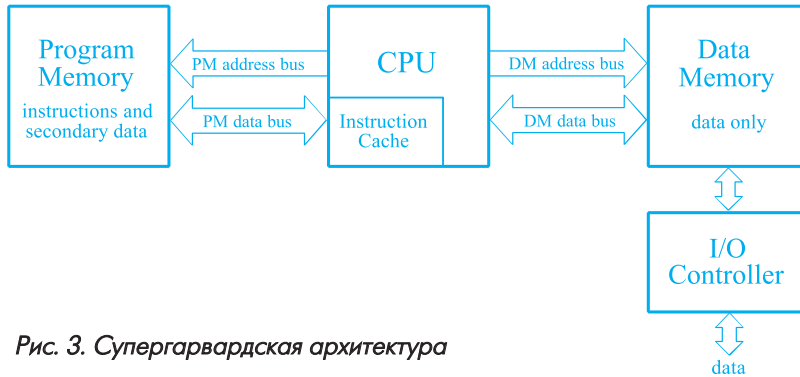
Program Memory
instructions and secondary data

PM address bus

PM data bus

CPU

Instruction Cache

DM address bus

DM data bus

Data Memory
data only

I/O Controller

data

Рис. 3. Супергарвардская архитектура